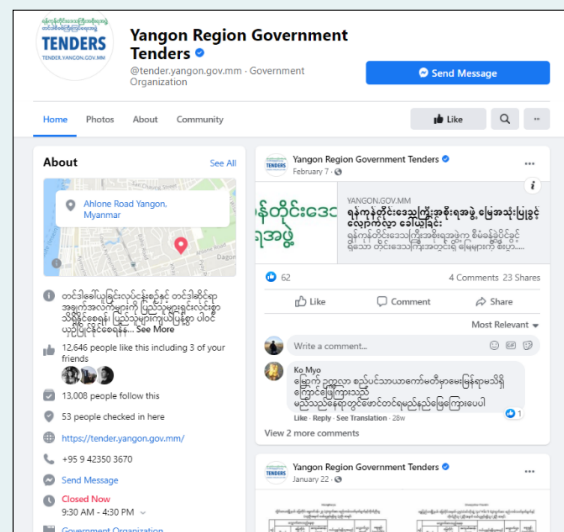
TENDERS
TENDER.YANGON.GOV.MM

Yangon Region Government Tenders
@tender.yangon.gov.mm · Government Organization

Send Message

Home Photos About Community

Like

About
See All

Ahlone Road Yangon, Myanmar

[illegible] ... See More

12,646 people like this including 3 of your friends

13,008 people follow this

53 people checked in here

https://tender.yangon.gov.mm/

+95 9 42350 3670

Send Message

Closed Now
9:30 AM - 4:30 PM

Government Organization

Yangon Region Government Tenders
February 7 ·

YANGON.GOV.MM
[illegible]

62
4 Comments 23 Shares

Like Comment Share

Most Relevant

Write a comment...

Ko Myo
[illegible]
Like · Reply · See Translation · 28w
1

View 2 more comments

Yangon Region Government Tenders
January 22 ·